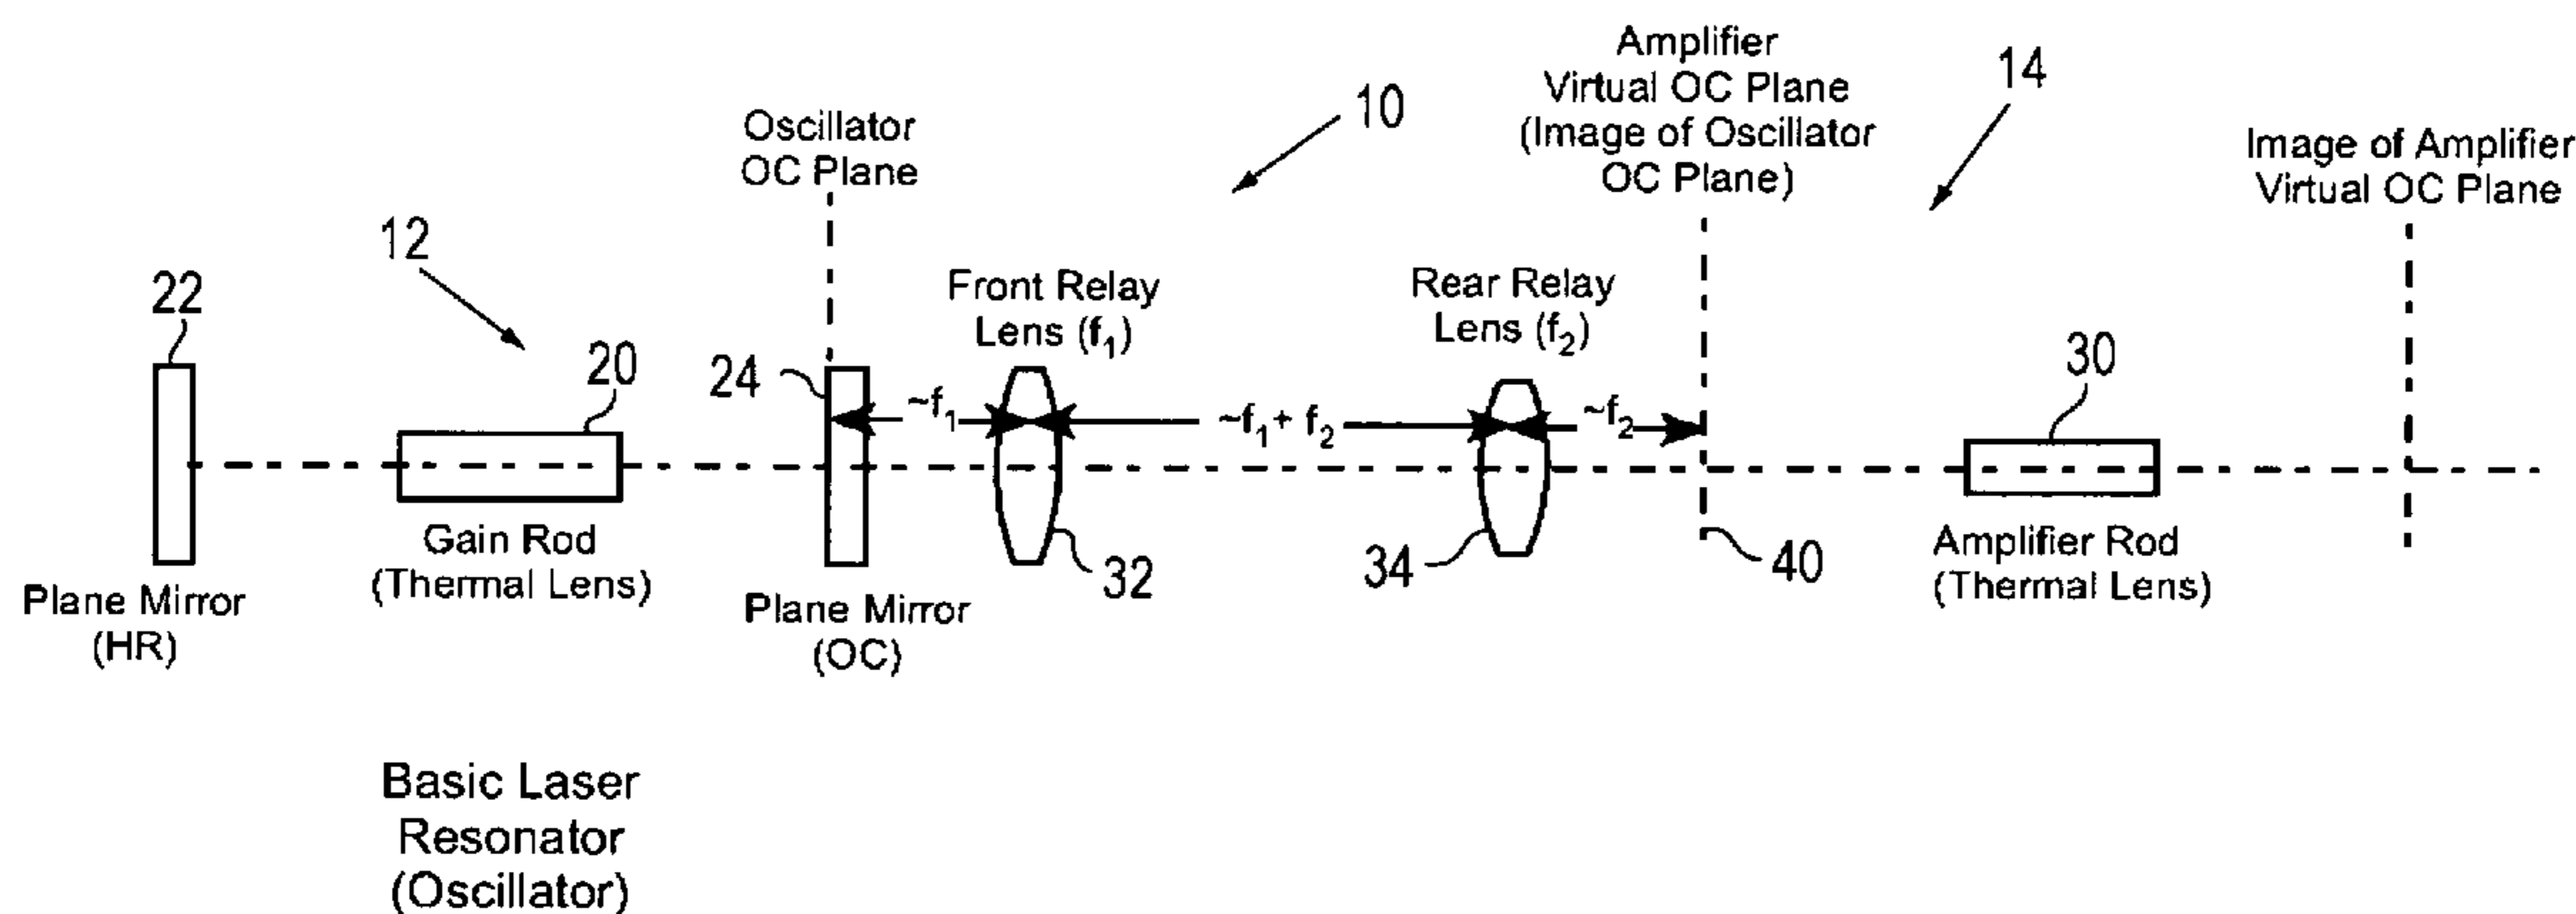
Amplifier Virtual OC Plane (Image of Oscillator OC Plane)

14

10

Oscillator OC Plane

Image of Amplifier Virtual OC Plane

12

22

Front Relay Lens ($f_1$)

Rear Relay Lens ($f_2$)

20

24

$\sim f_1$

$\sim f_1 + f_2$

$\sim f_2$

30

Gain Rod (Thermal Lens)

32

34

40

Amplifier Rod (Thermal Lens)

Plane Mirror (HR)

Plane Mirror (OC)

Basic Laser Resonator (Oscillator)